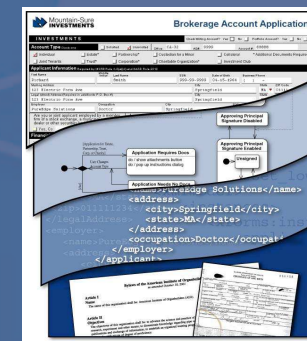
Mountain-Sure INVESTMENTS

Brokerage Account Application

INVESTMENTS

Account Type

Individual

Joint Tenants

Applicant Information

First Name

Richard

Last Name

Smith

SSN

Date of Birth

Mailing Address

111 Electric Fire Ave

City

Springfield

State

Legal Address

111 Electric Fire Ave

Springfield

Employer

FuzeEdge Solutions

Occupation

Doctor

Approving Principal Signature Enabled

Approving Principal Signature Disabled

Unsigned

Application Requires Docs

do / show attachments button

do / pop up instructions dialog

Application Needs No Docs

<name>FuzeEdge Solutions</name>

<address>

<city>Springfield</city>

<state>MA</state>

</address>

<occupation>Doctor</occupat

</employer>

</applicant>

Bylaws of the American Institute of Organizations

Article I

Name

Article II

Objectives